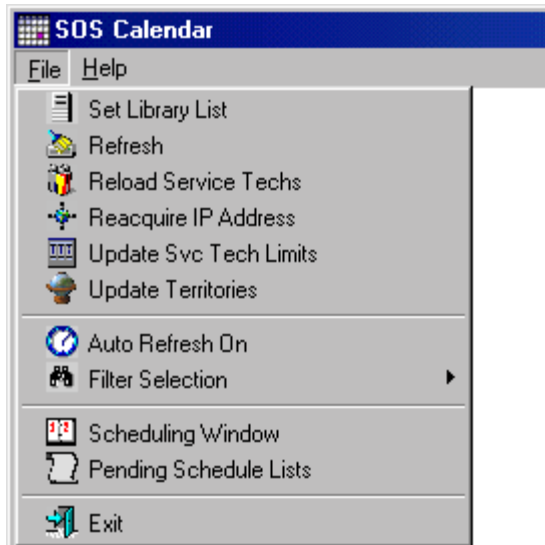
SOS Calendar

File Help

Set Library List
Refresh
Reload Service Techs
Reacquire IP Address
Update Svc Tech Limits
Update Territories

Auto Refresh On
Filter Selection

Scheduling Window
Pending Schedule Lists

Exit